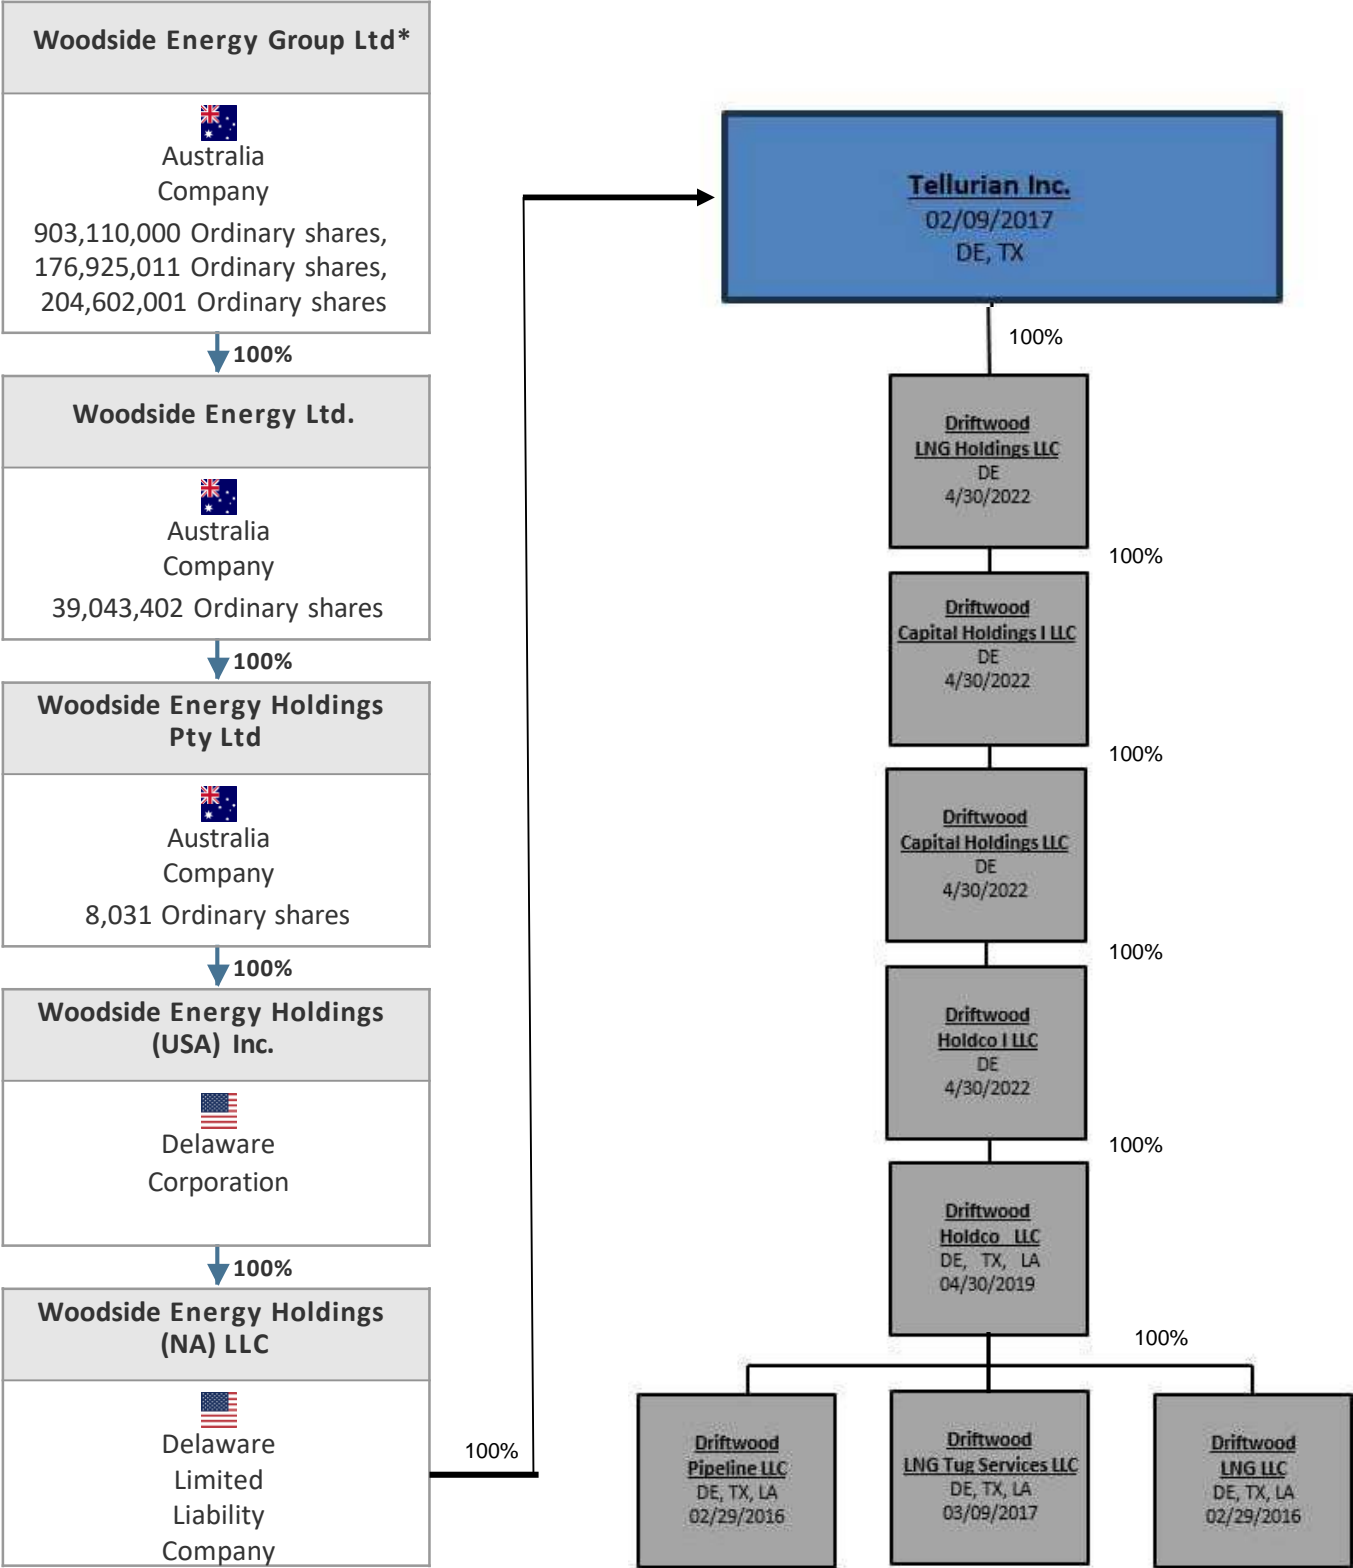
Woodside Energy Group Ltd*

Australia
Company
903,110,000 Ordinary shares,
176,925,011 Ordinary shares,
204,602,001 Ordinary shares

100%

Woodside Energy Ltd.

Australia
Company
39,043,402 Ordinary shares

100%

Woodside Energy Holdings Pty Ltd

Australia
Company
8,031 Ordinary shares

100%

Woodside Energy Holdings (USA) Inc.

Delaware
Corporation

100%

Woodside Energy Holdings (NA) LLC

Delaware
Limited
Liability
Company

100%

Tellurian Inc.
02/09/2017
DE, TX

100%

Driftwood
LNG Holdings LLC
DE
4/30/2022

100%

Driftwood
Capital Holdings I LLC
DE
4/30/2022

100%

Driftwood
Capital Holdings LLC
DE
4/30/2022

100%

Driftwood
Holdco I LLC
DE
4/30/2022

100%

Driftwood
Holdco LLC
DE, TX, LA
04/30/2019

100%

Driftwood
Pipeline LLC
DE, TX, LA
02/29/2016

Driftwood
LNG Tug Services LLC
DE, TX, LA
03/09/2017

Driftwood
LNG LLC
DE, TX, LA
02/29/2016